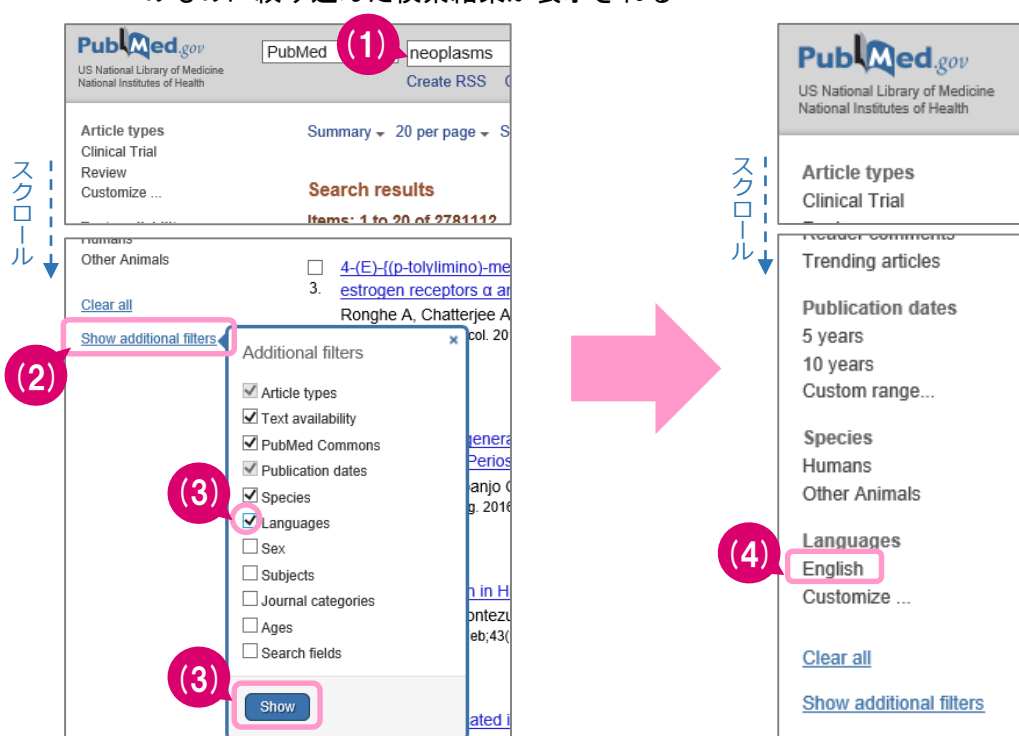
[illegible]

PubMed.gov
US National Library of Medicine
National Institutes of Health

PubMed (1) neoplasms
Create RSS

Article types
Clinical Trial
Review
Customize ...

Summary 20 per page

Search results
Items: 1 to 20 of 2781112

スクロール

Humans
Other Animals

Clear all

Show additional filters

(2)

4-(E)-{(p-tolylimino)-me
3. estrogen receptors α an
Ronghe A, Chatterjee A
col. 201

Additional filters
Article types
Text availability
PubMed Commons
Publication dates
Species
Languages
Sex
Subjects
Journal categories
Ages
Search fields

(3)
(3)
Show

genera
Perios
anjo
g. 2016
n in H
ontezu
eb;43(
ated i

PubMed.gov
US National Library of Medicine
National Institutes of Health

スクロール

Article types
Clinical Trial
Reader comments
Trending articles

Publication dates
5 years
10 years
Custom range...

Species
Humans
Other Animals

Languages
(4) English
Customize ...

Clear all

Show additional filters